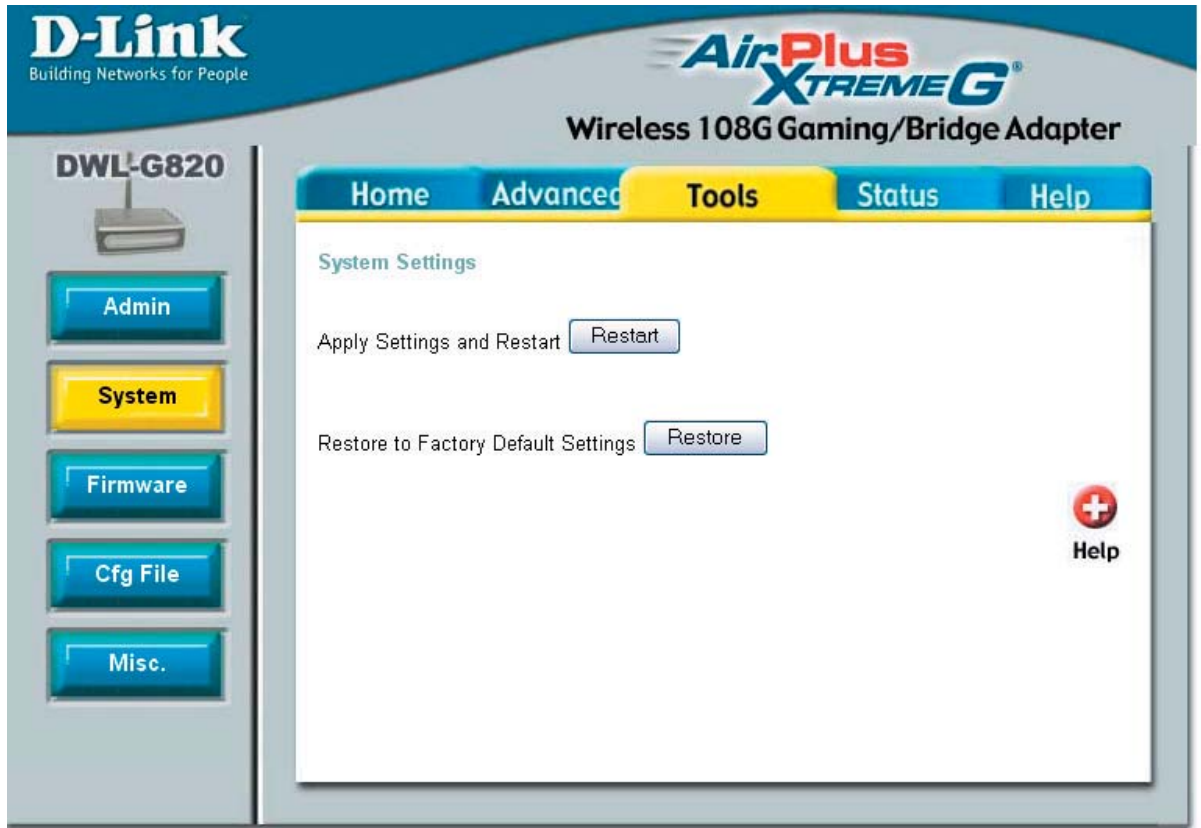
D-Link
Building Networks for People

AirPlus XtremeG®
Wireless 108G Gaming/Bridge Adapter

DWL-G820

Home | Advanced | Tools | Status | Help

Admin
System
Firmware
Cfg File
Misc.

System Settings

Apply Settings and Restart Restart

Restore to Factory Default Settings Restore

Help